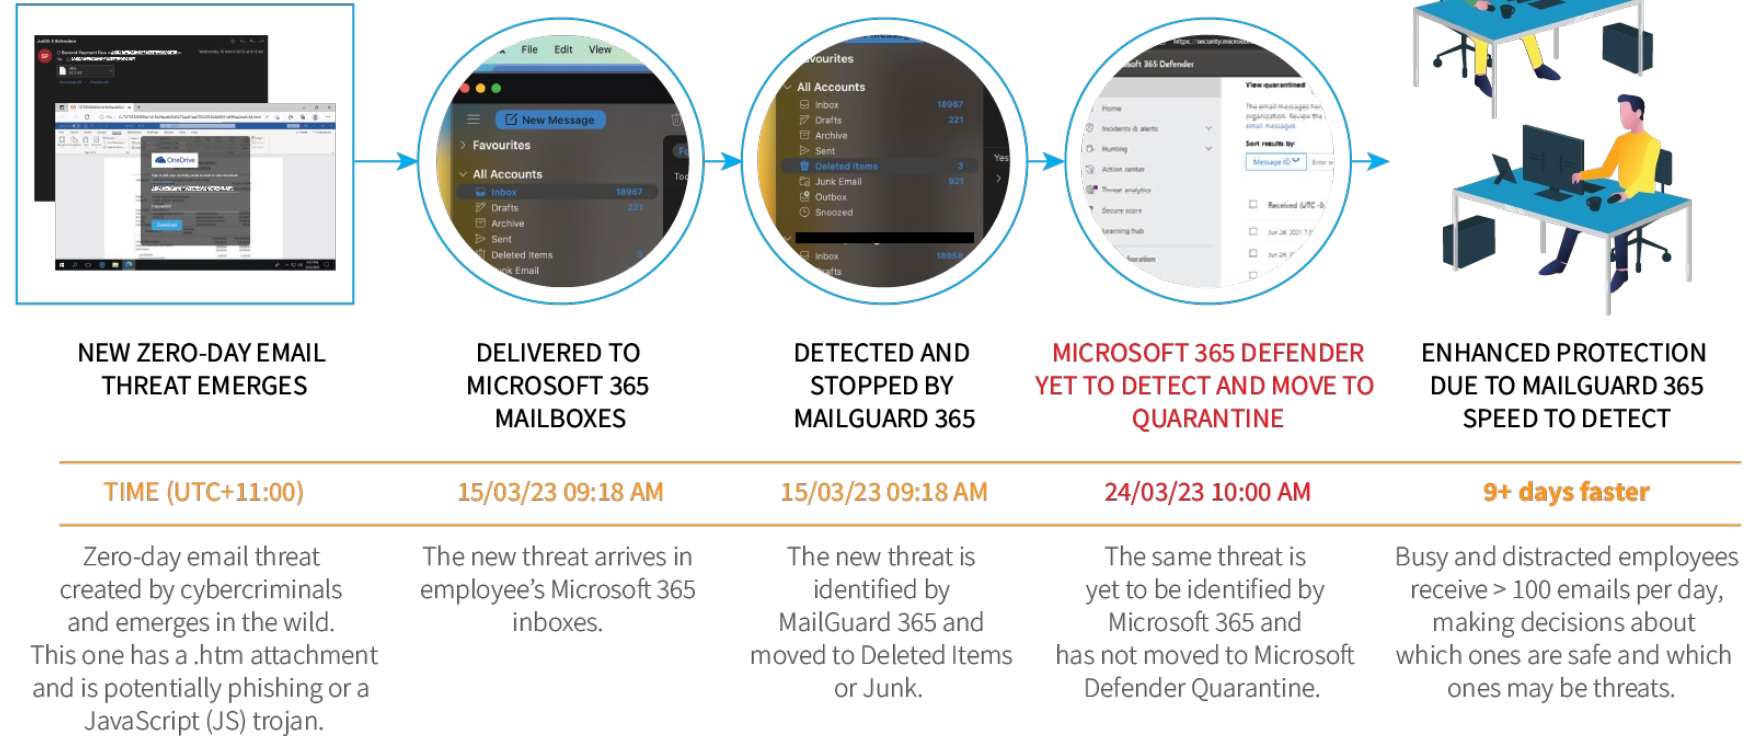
File Edit View

New Message

Favourites

All Accounts

Inbox 18967

Drafts 221

Archive

Sent

Deleted Items

Junk Email

Favourites

All Accounts

Inbox 18967

Drafts 221

Archive

Sent

Deleted Items 3

Junk Email 921

Outbox

Snoozed

Inbox 18968

Drafts

Microsoft 365 Defender

Home

Incidents & alerts

Hunting

Action center

Threat analytics

Secure score

Learning hub

View quarantined

The email messages in your organization. Review the email messages

Sort results by

Message ID

Received (UTC -5)

NEW ZERO-DAY EMAIL THREAT EMERGES

DELIVERED TO MICROSOFT 365 MAILBOXES

DETECTED AND STOPPED BY MAILGUARD 365

MICROSOFT 365 DEFENDER YET TO DETECT AND MOVE TO QUARANTINE

ENHANCED PROTECTION DUE TO MAILGUARD 365 SPEED TO DETECT

TIME (UTC+11:00)

15/03/23 09:18 AM

15/03/23 09:18 AM

24/03/23 10:00 AM

9+ days faster

Zero-day email threat created by cybercriminals and emerges in the wild. This one has a .htm attachment and is potentially phishing or a JavaScript (JS) trojan.

The new threat arrives in employee's Microsoft 365 inboxes.

The new threat is identified by MailGuard 365 and moved to Deleted Items or Junk.

The same threat is yet to be identified by Microsoft 365 and has not moved to Microsoft Defender Quarantine.

Busy and distracted employees receive > 100 emails per day, making decisions about which ones are safe and which ones may be threats.